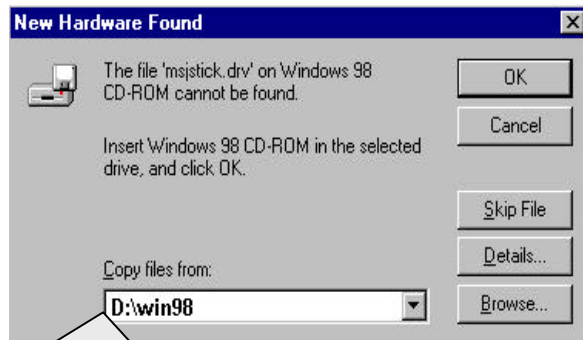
New Hardware Found

The file 'msjstick.drv' on Windows 98 CD-ROM cannot be found.

Insert Windows 98 CD-ROM in the selected drive, and click OK.

Copy files from:

D:\win98

OK

Cancel

Skip File

Details...

Browse...